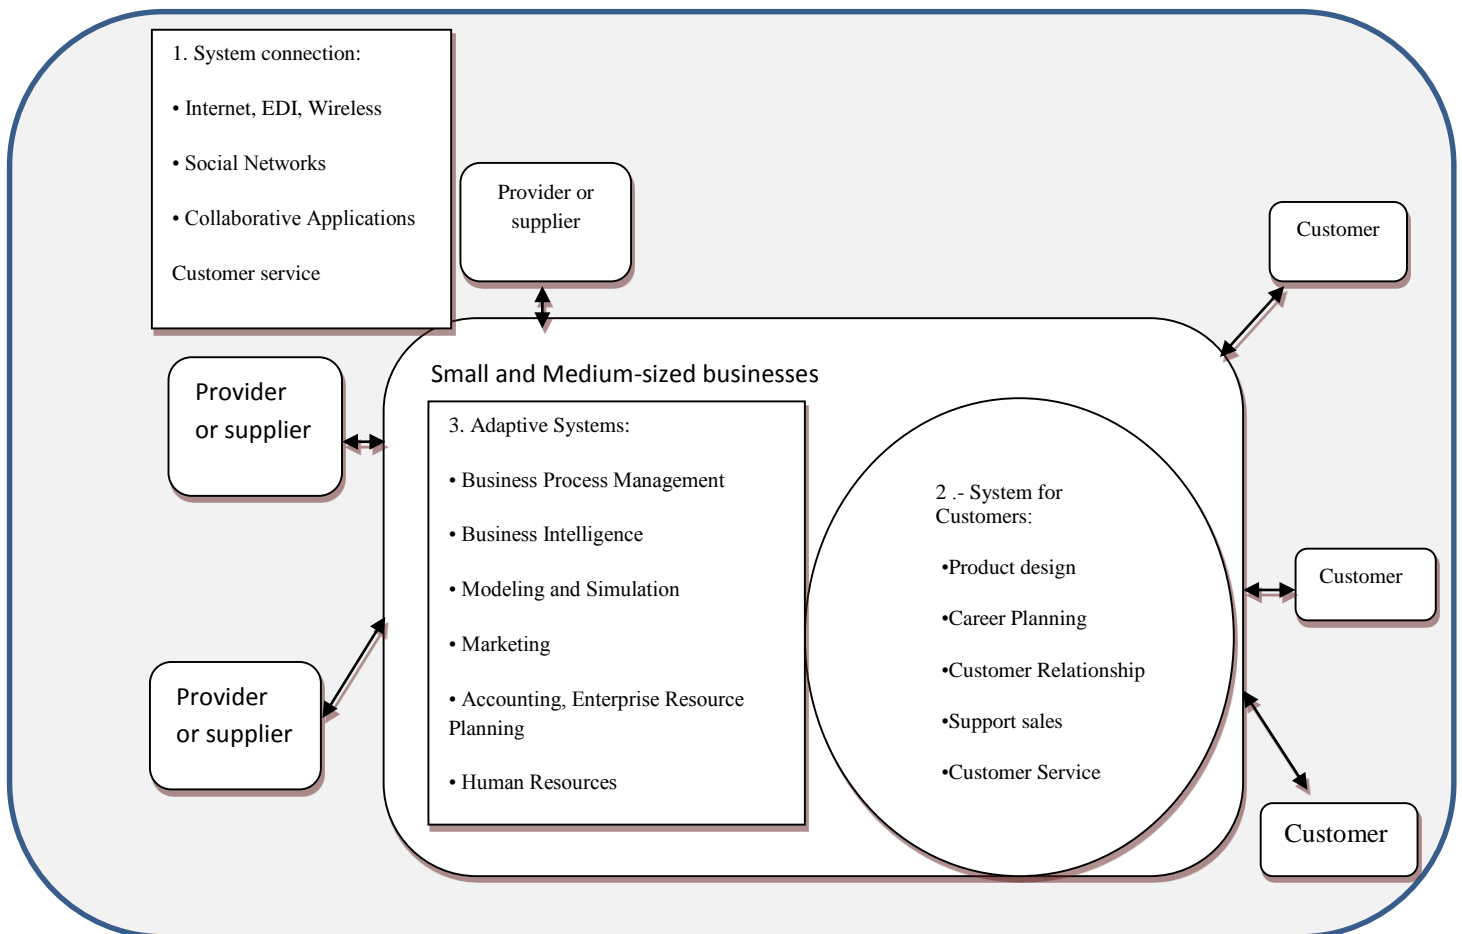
1. System connection:

• Internet, EDI, Wireless

• Social Networks

• Collaborative Applications

Customer service

Provider or supplier

Customer

Provider or supplier

Small and Medium-sized businesses

3. Adaptive Systems:

• Business Process Management

• Business Intelligence

• Modeling and Simulation

• Marketing

• Accounting, Enterprise Resource Planning

• Human Resources

2 .- System for Customers:

•Product design

•Career Planning

•Customer Relationship

•Support sales

•Customer Service

Customer

Provider or supplier

Customer